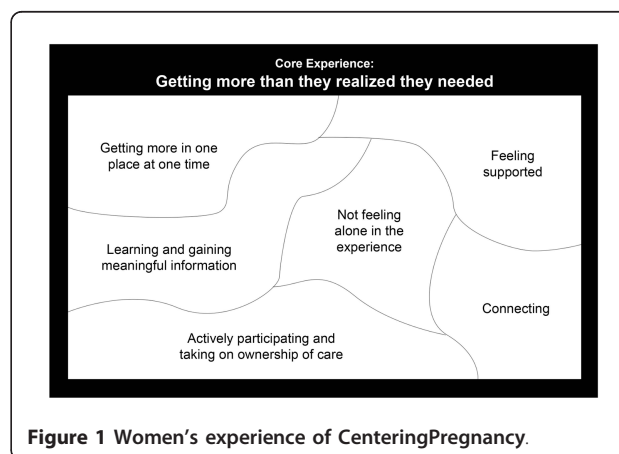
Core Experience:
Getting more than they realized they needed

Getting more in one place at one time

Feeling supported

Not feeling alone in the experience

Learning and gaining meaningful information

Connecting

Actively participating and taking on ownership of care

Figure 1 Women's experience of CenteringPregnancy.